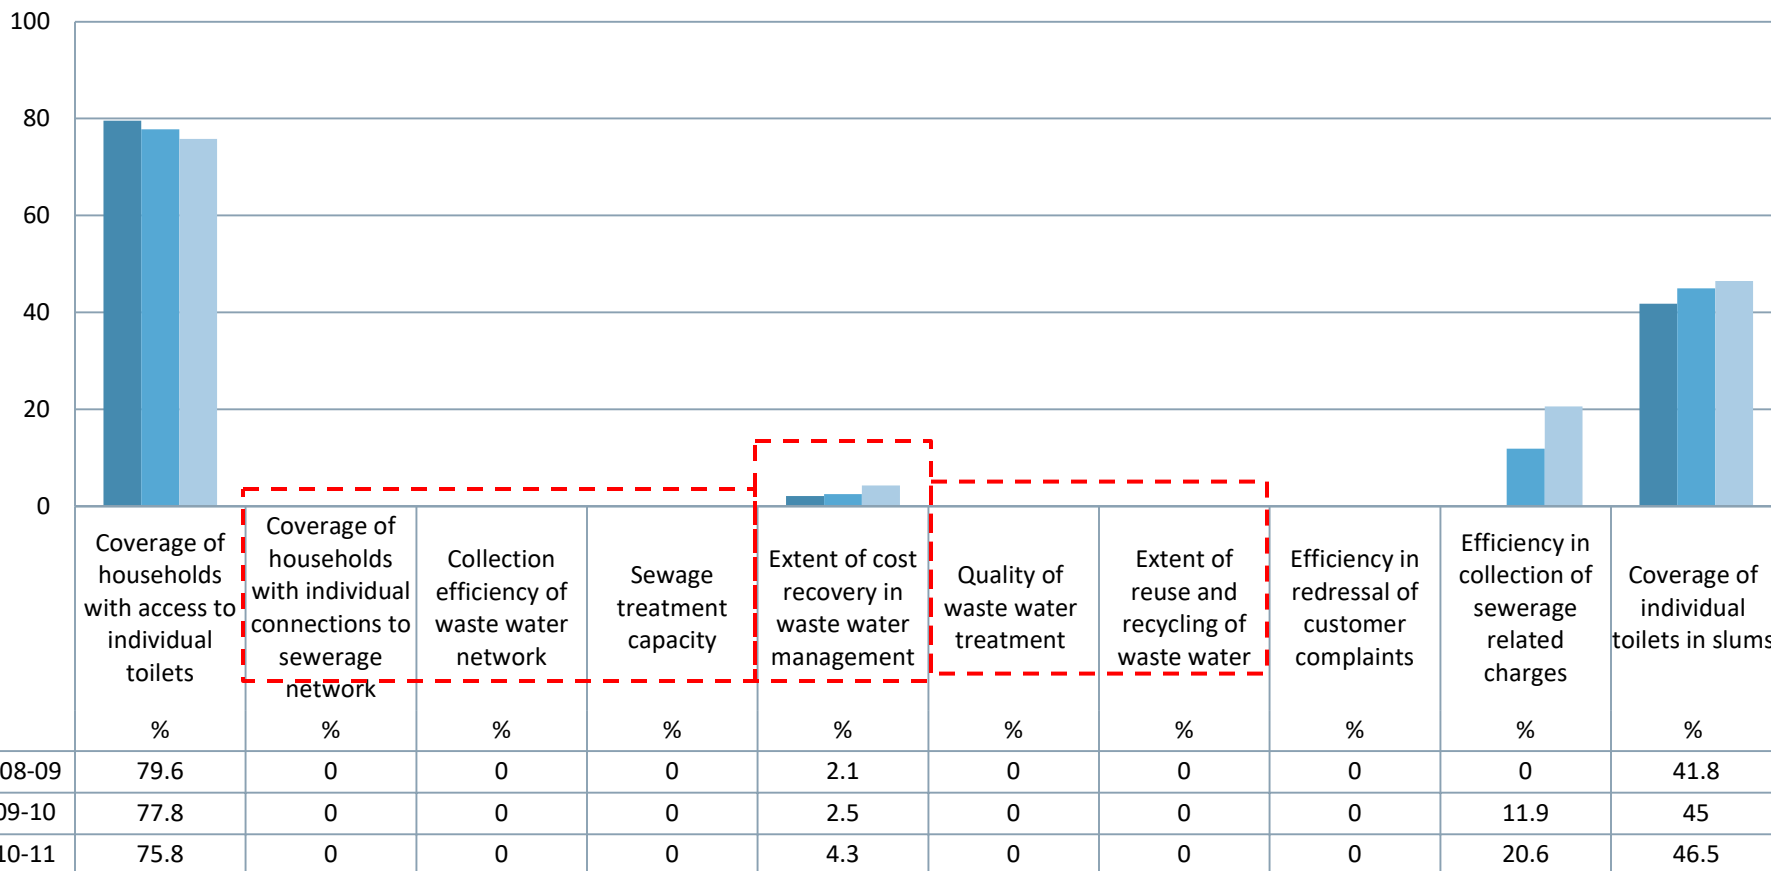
100
80
60
40
20
0

|  | Coverage of households with access to individual toilets | Coverage of households with individual connections to sewerage network | Collection efficiency of waste water network | Sewage treatment capacity | Extent of cost recovery in waste water management | Quality of waste water treatment | Extent of reuse and recycling of waste water | Efficiency in redressal of customer complaints | Efficiency in collection of sewerage related charges | Coverage of individual toilets in slums |
|---|---|---|---|---|---|---|---|---|---|---|
|  | % | % | % | % | % | % | % | % | % | % |
| 08-09 | 79.6 | 0 | 0 | 0 | 2.1 | 0 | 0 | 0 | 0 | 41.8 |
| 09-10 | 77.8 | 0 | 0 | 0 | 2.5 | 0 | 0 | 0 | 11.9 | 45 |
| 10-11 | 75.8 | 0 | 0 | 0 | 4.3 | 0 | 0 | 0 | 20.6 | 46.5 |